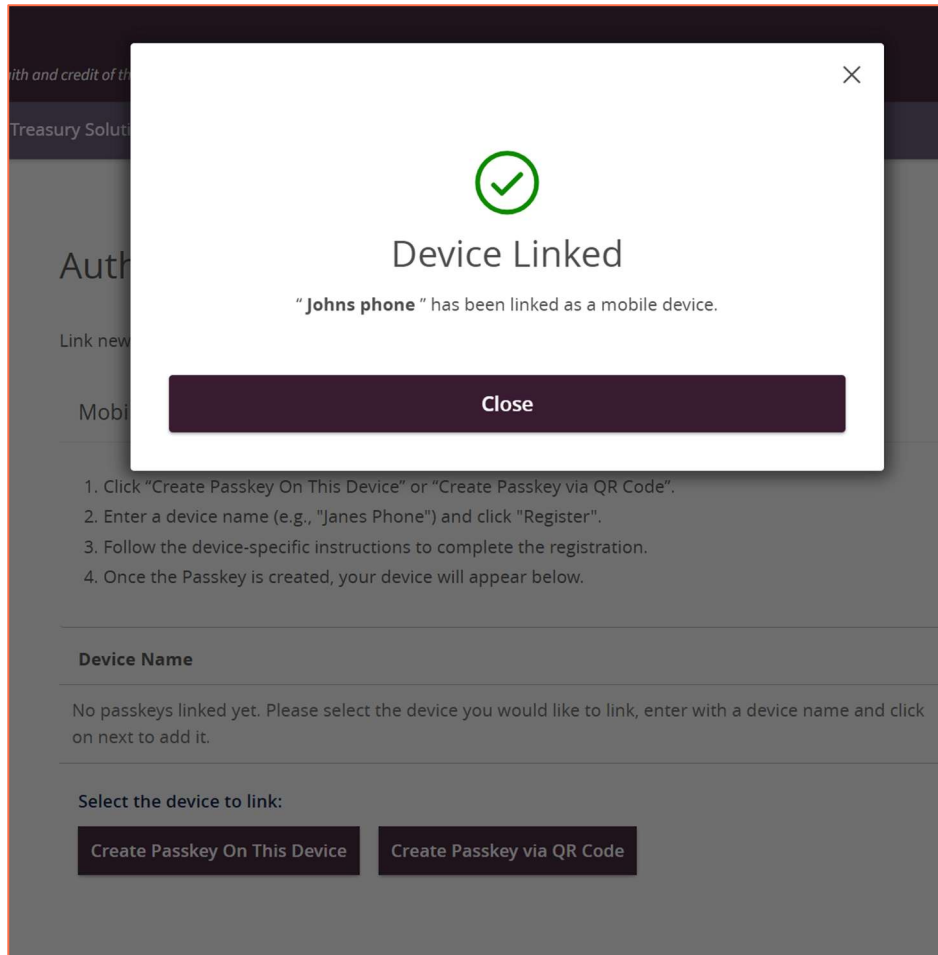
ith and credit of th

Treasury Soluti

Auth

Link new

Mobi

×

Device Linked

" **Johns phone** " has been linked as a mobile device.

Close

1. Click “Create Passkey On This Device” or “Create Passkey via QR Code”.
2. Enter a device name (e.g., "Janes Phone") and click "Register".
3. Follow the device-specific instructions to complete the registration.
4. Once the Passkey is created, your device will appear below.

| Device Name |
|---|
| No passkeys linked yet. Please select the device you would like to link, enter with a device name and click on next to add it. |

Select the device to link:

Create Passkey On This Device

Create Passkey via QR Code